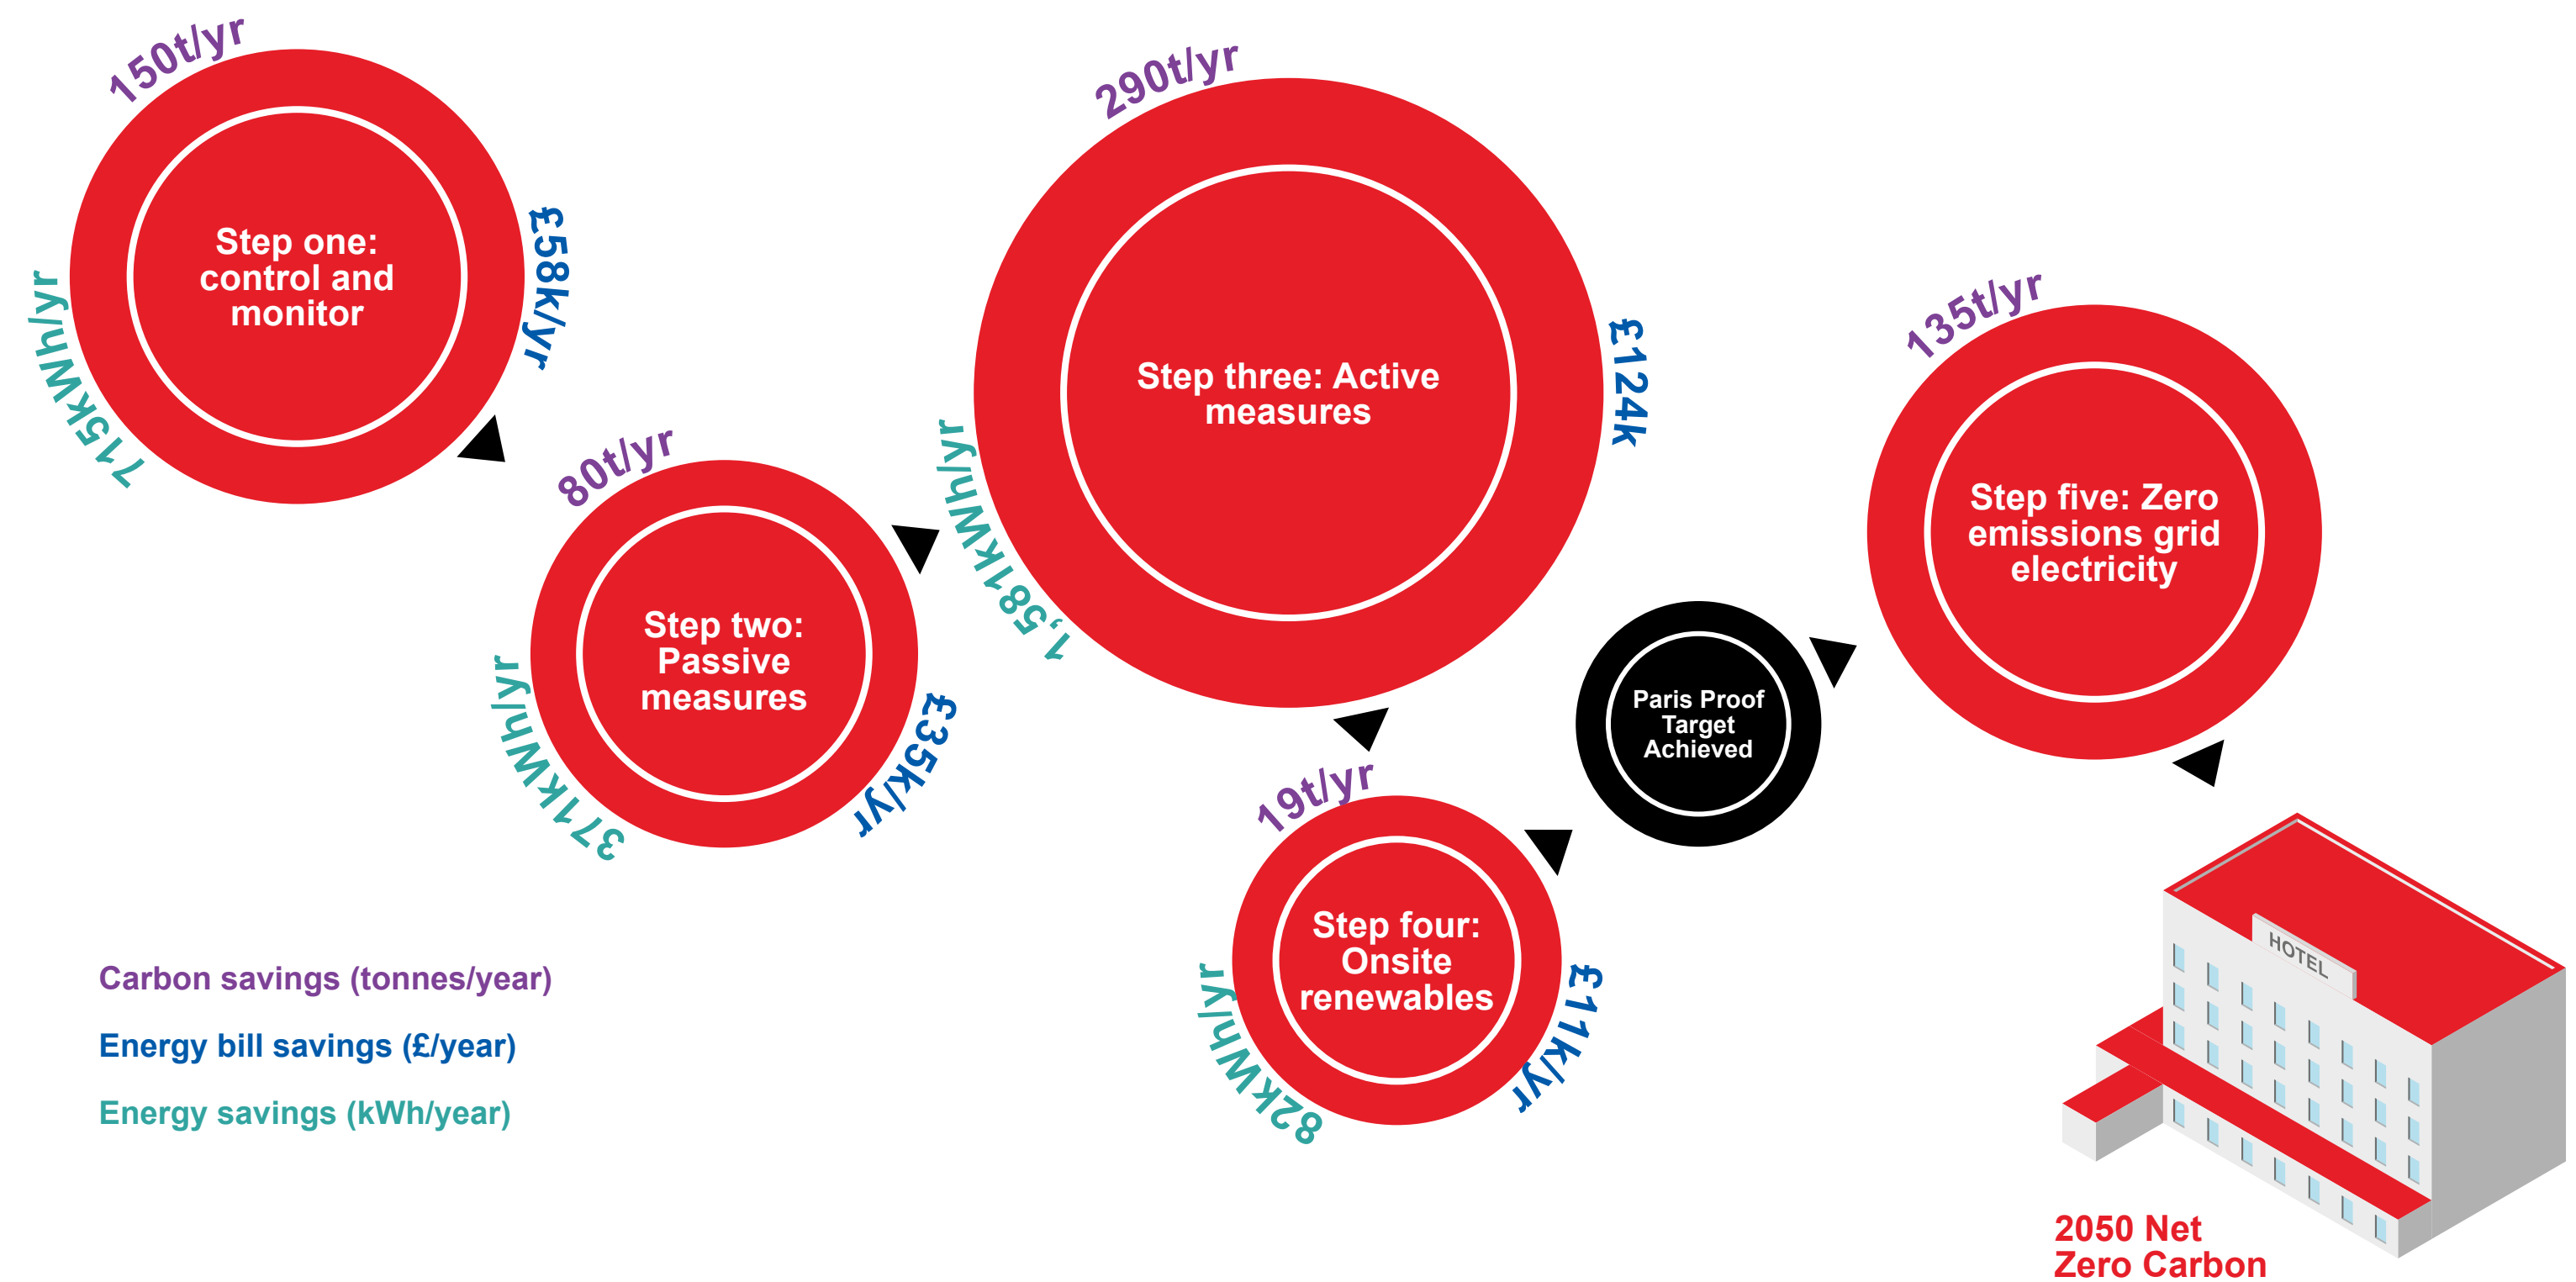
150t/yr

Step one: control and monitor

£58k/yr

715kWh/yr

80t/yr

Step two: Passive measures

£35k/yr

371kWh/yr

290t/yr

Step three: Active measures

£124k

1,581kWh/yr

19t/yr

Step four: Onsite renewables

£11k/yr

82kWh/yr

Paris Proof Target Achieved

135t/yr

Step five: Zero emissions grid electricity

HOTEL

2050 Net Zero Carbon

Carbon savings (tonnes/year)

Energy bill savings (£/year)

Energy savings (kWh/year)